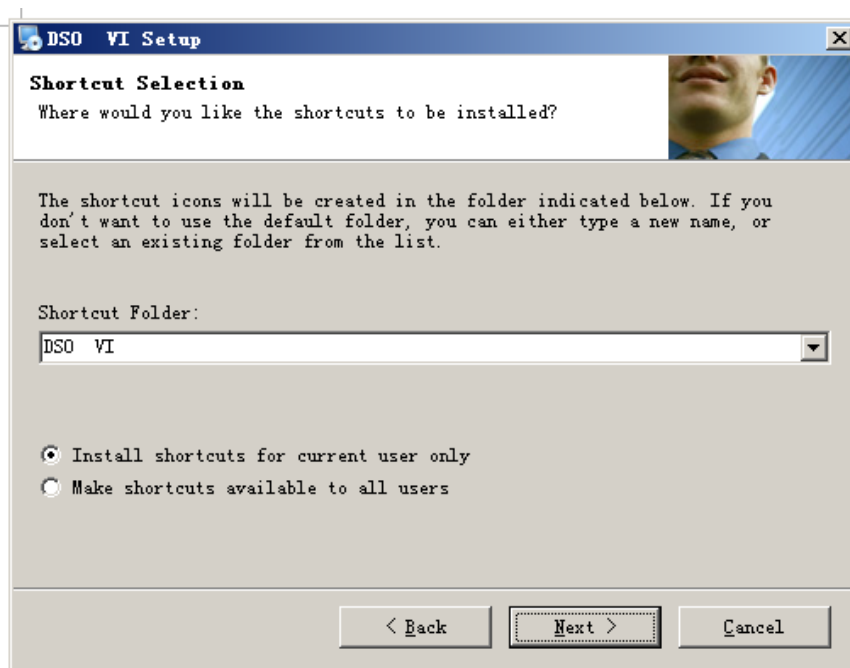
DSO VI Setup

Shortcut Selection
Where would you like the shortcuts to be installed?

The shortcut icons will be created in the folder indicated below. If you don't want to use the default folder, you can either type a new name, or select an existing folder from the list.

Shortcut Folder:

DSO VI

Install shortcuts for current user only

Make shortcuts available to all users

< Back

Next >

Cancel